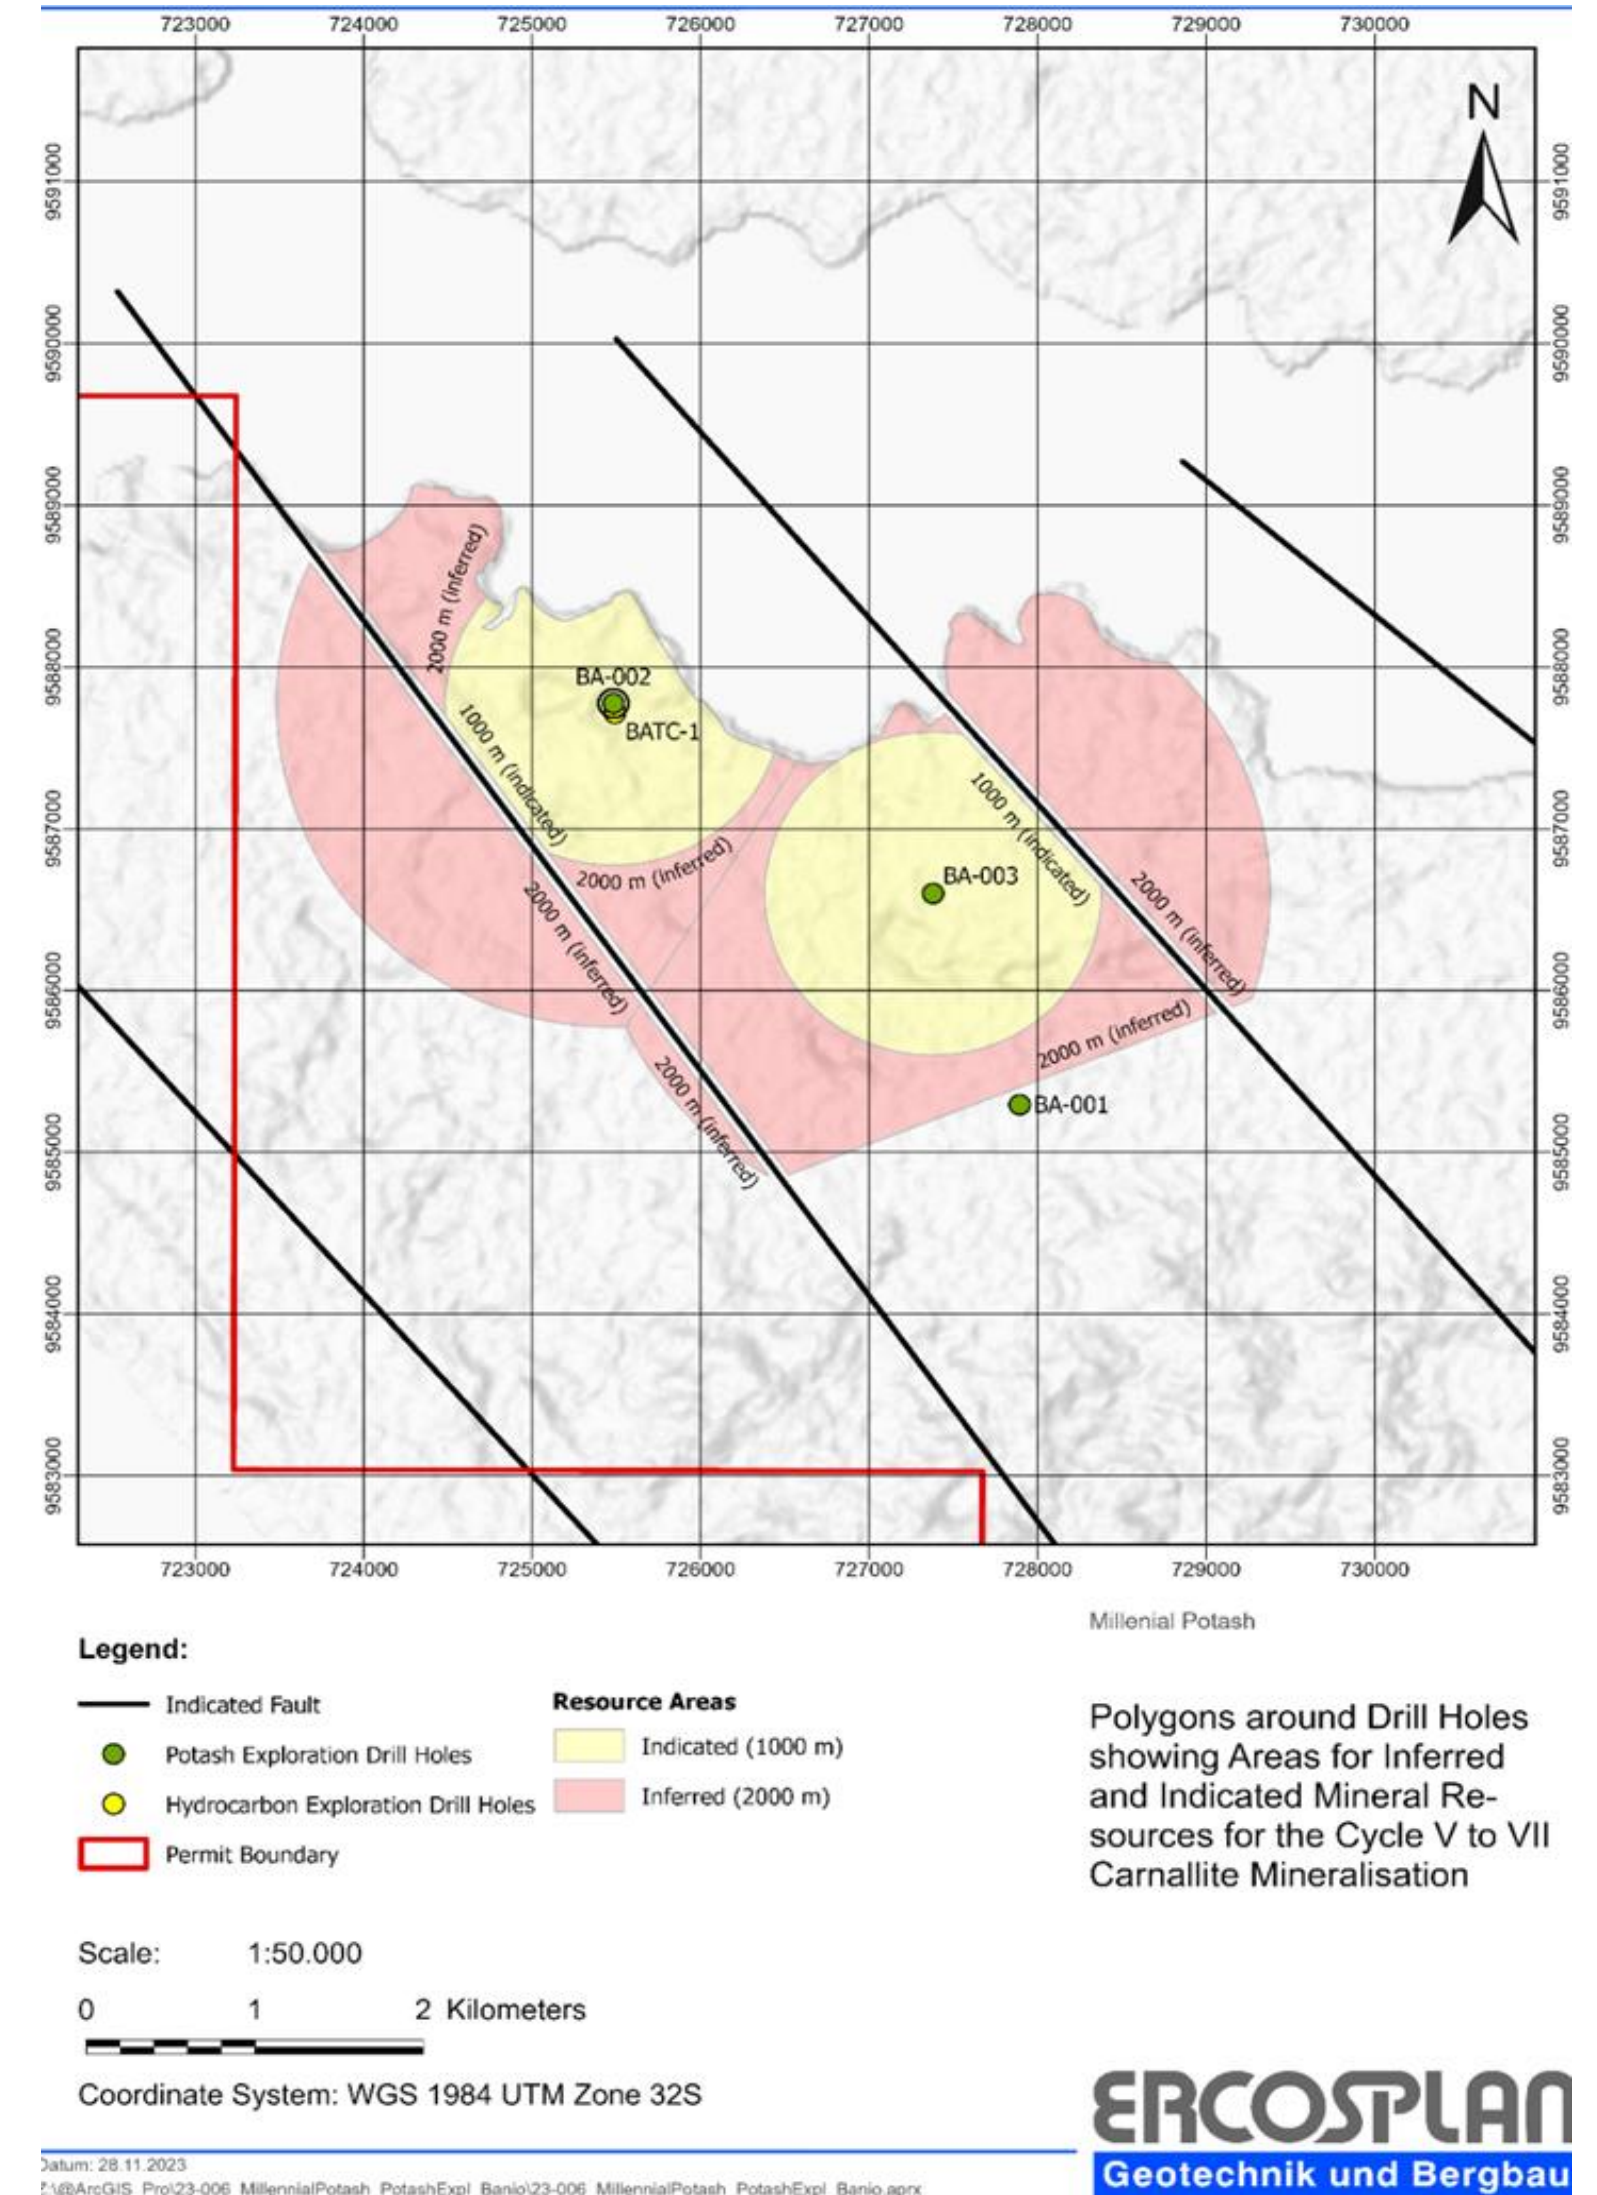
723000 724000 725000 726000 727000 728000 729000 730000

N

9591000
9590000
9589000
9588000
9587000
9586000
9585000
9584000
9583000

9591000
9590000
9589000
9588000
9587000
9586000
9585000
9584000
9583000

2000 m (inferred)
BA-002
BATC-1
1000 m (indicated)
2000 m (inferred)
2000 m (inferred)
2000 m (inferred)
BA-003
1000 m (indicated)
2000 m (inferred)
2000 m (inferred)
BA-001

723000 724000 725000 726000 727000 728000 729000 730000

Millenial Potash

Legend:

Indicated Fault
Potash Exploration Drill Holes
Hydrocarbon Exploration Drill Holes
Permit Boundary

Resource Areas
Indicated (1000 m)
Inferred (2000 m)

Polygons around Drill Holes showing Areas for Inferred and Indicated Mineral Resources for the Cycle V to VII Carnallite Mineralisation

Scale: 1:50.000

0 1 2 Kilometers

Coordinate System: WGS 1984 UTM Zone 32S

ERCOSPLAN
Geotechnik und Bergbau

Datum: 28.11.2023
Z:\@ArcGIS_Pro\23-006_MillennialPotash_PotashExpl_Banio\23-006_MillennialPotash_PotashExpl_Banio.aprx